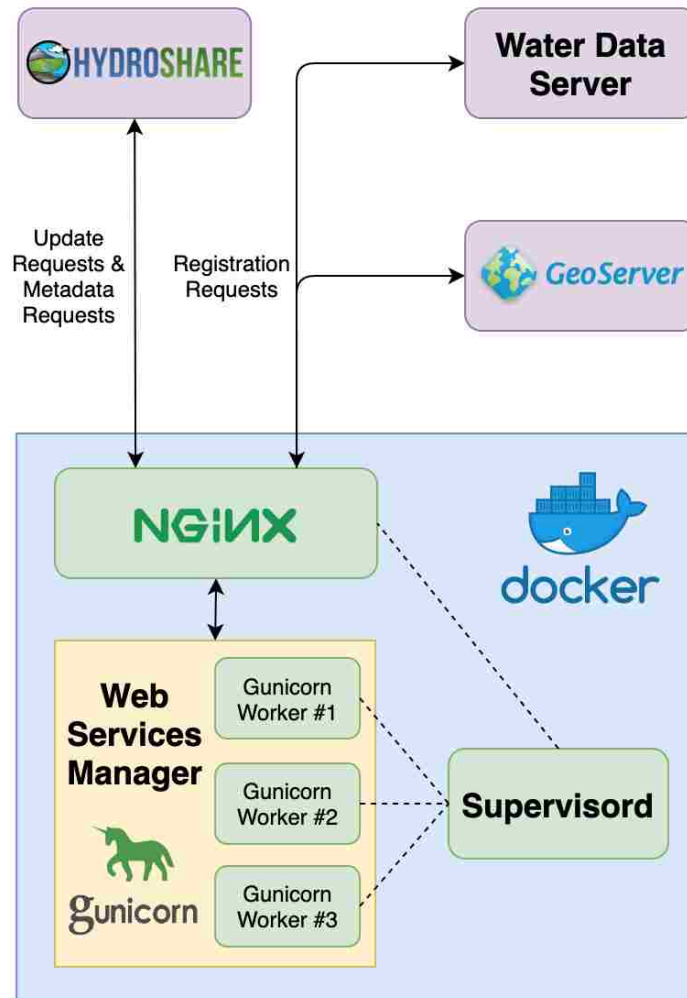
HYDROSHARE

Water Data Server

Update Requests & Metadata Requests

Registration Requests

GeoServer

NGINX

docker

Web Services Manager

gunicorn

Gunicorn Worker #1

Gunicorn Worker #2

Gunicorn Worker #3

Supervisord